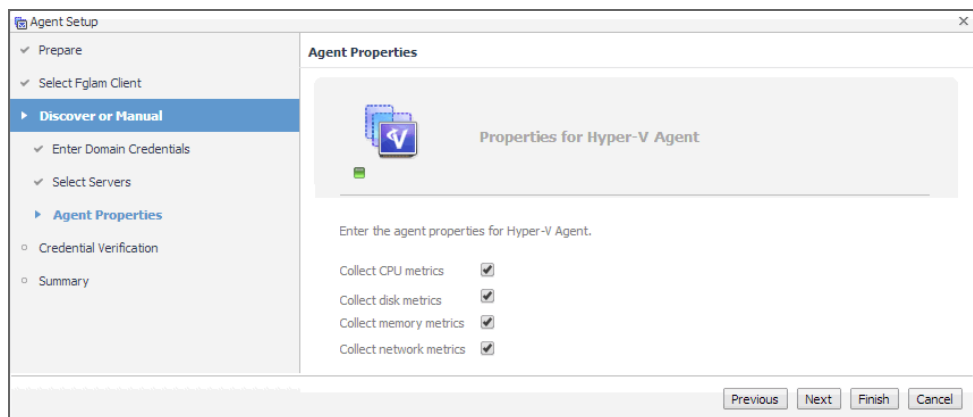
Agent Setup

✓ Prepare

✓ Select Fglam Client

Discover or Manual

✓ Enter Domain Credentials

✓ Select Servers

Agent Properties

Credential Verification

Summary

Agent Properties

Properties for Hyper-V Agent

Enter the agent properties for Hyper-V Agent.

Collect CPU metrics ☑

Collect disk metrics ☑

Collect memory metrics ☑

Collect network metrics ☑

Previous Next Finish Cancel